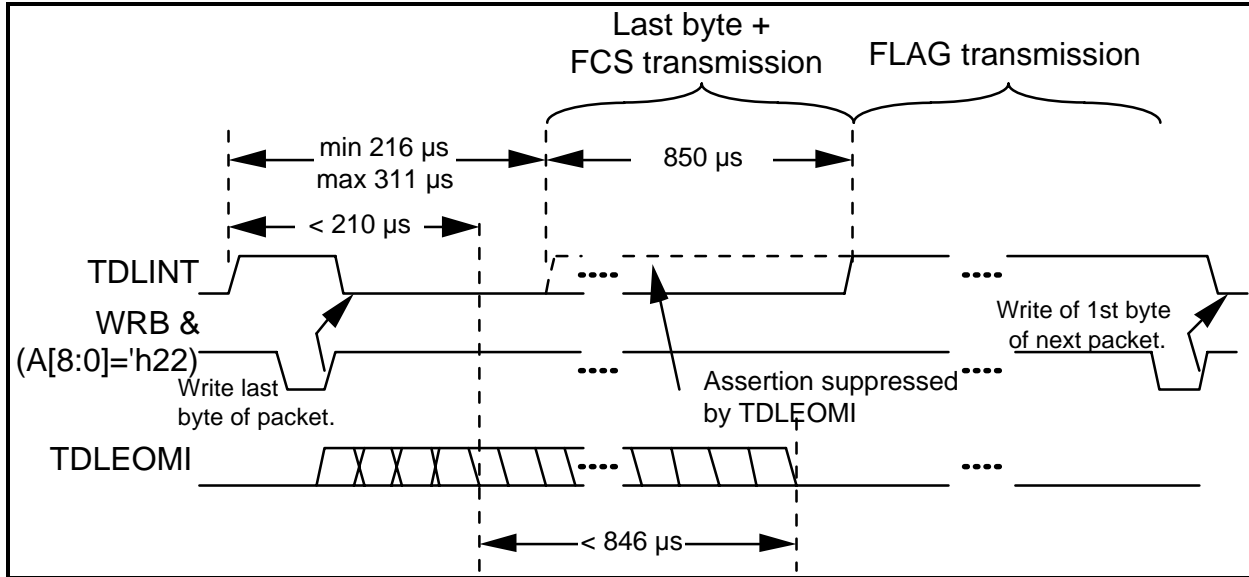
Last byte + FCS transmission

FLAG transmission

min 216 µs
max 311 µs

850 µs

< 210 µs

TDLINT

WRB &
(A[8:0]='h22)

Write last byte of packet.

Write of 1st byte of next packet.

Assertion suppressed by TDLEOMI

TDLEOMI

< 846 µs